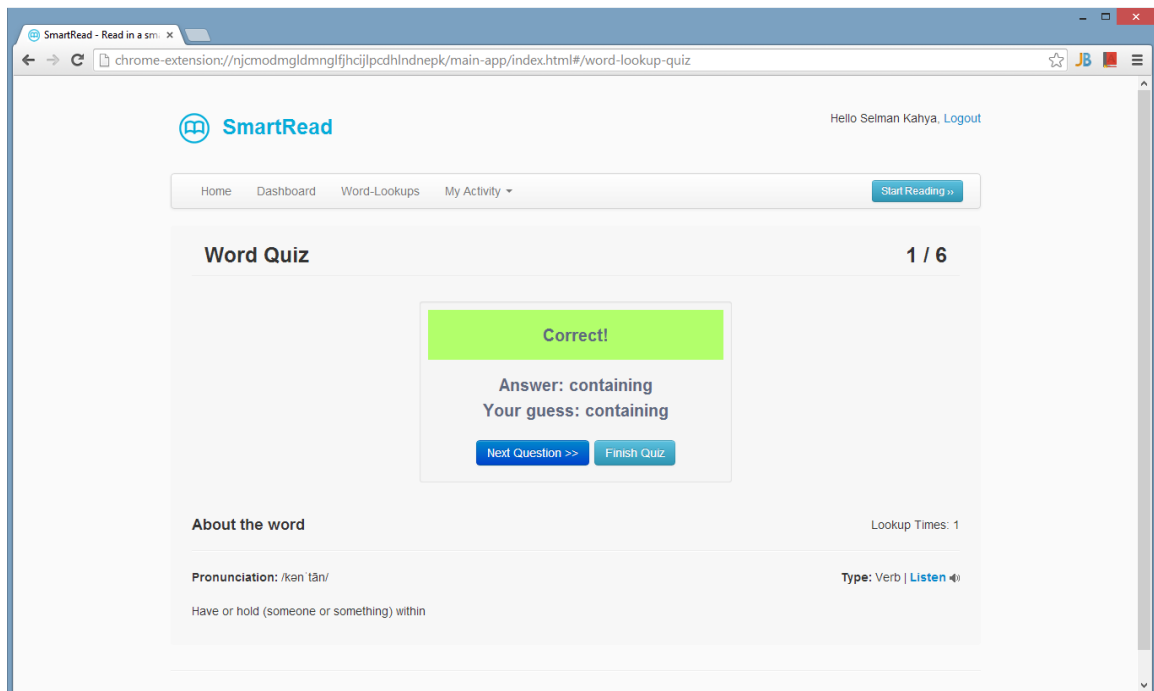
SmartRead - Read in a sm

chrome-extension://njcmodmgldmnglfjhcijlpcdhlndnepk/main-app/index.html#/word-lookup-quiz

JB

SmartRead

Hello Selman Kahya, Logout

Home Dashboard Word-Lookups My Activity

Start Reading ››

Word Quiz

1 / 6

Correct!

Answer: containing
Your guess: containing

Next Question >> Finish Quiz

About the word

Lookup Times: 1

Pronunciation: /kənˈtān/

Type: Verb | Listen

Have or hold (someone or something) within